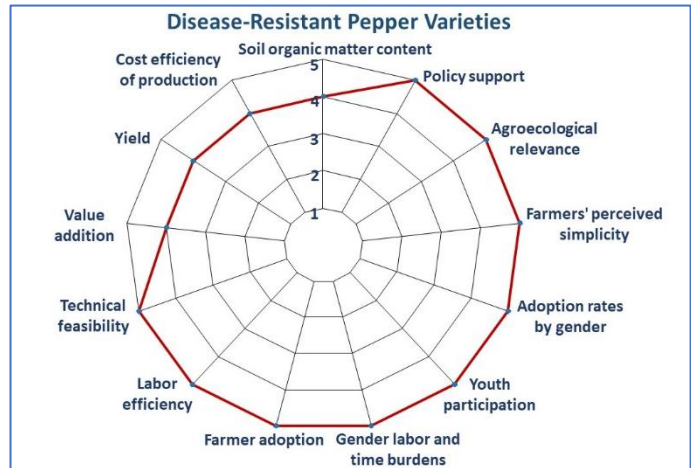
Disease-Resistant Pepper Varieties

Soil organic matter content
5
4
3
2
1
Policy support
Agroecological relevance
Farmers' perceived simplicity
Adoption rates by gender
Youth participation
Gender labor and time burdens
Farmer adoption
Labor efficiency
Technical feasibility
Value addition
Yield
Cost efficiency of production